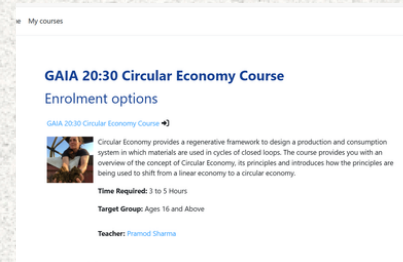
My courses

GAIA 20:30 Circular Economy Course

Enrolment options

GAIA 20:30 Circular Economy Course

Circular Economy provides a regenerative framework to design a production and consumption system in which materials are used in cycles of closed loops. The course provides you with an overview of the concept of Circular Economy, its principles and introduces how the principles are being used to shift from a linear economy to a circular economy.

Time Required: 3 to 5 Hours

Target Group: Ages 16 and Above

Teacher: Pramod Sharma